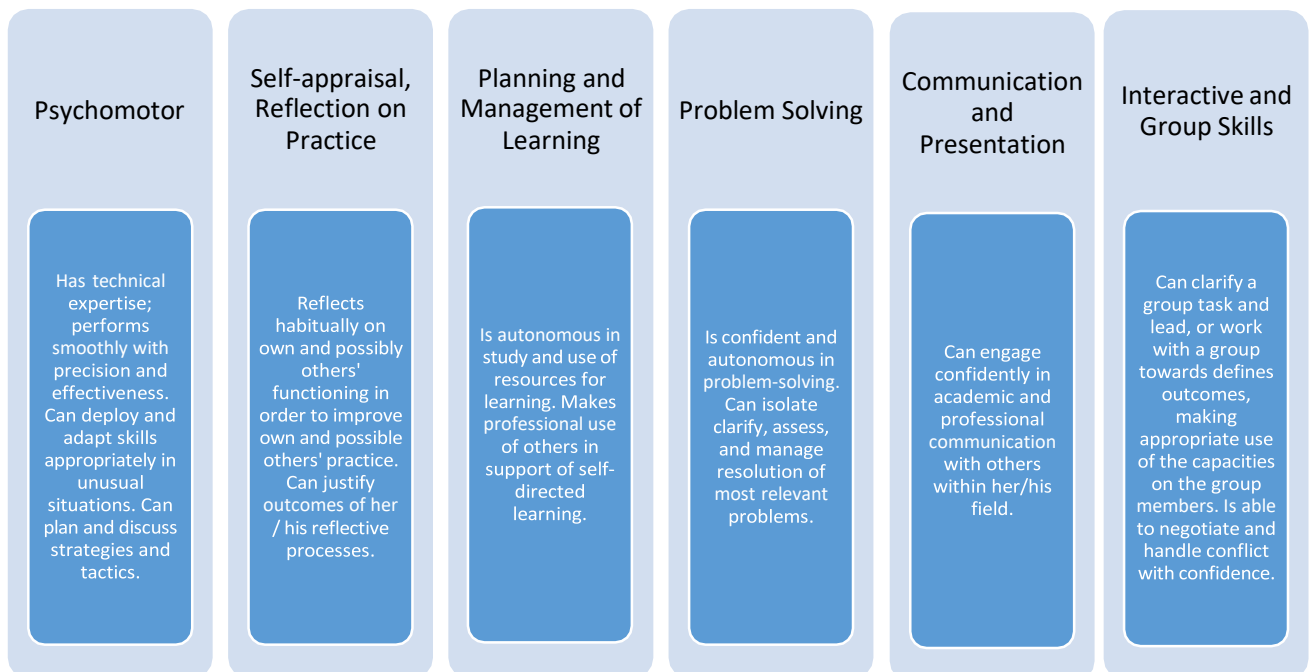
Psychomotor

Has technical expertise; performs smoothly with precision and effectiveness. Can deploy and adapt skills appropriately in unusual situations. Can plan and discuss strategies and tactics.

Self-appraisal, Reflection on Practice

Reflects habitually on own and possibly others' functioning in order to improve own and possible others' practice. Can justify outcomes of her / his reflective processes.

Planning and Management of Learning

Is autonomous in study and use of resources for learning. Makes professional use of others in support of self-directed learning.

Problem Solving

Is confident and autonomous in problem-solving. Can isolate clarify, assess, and manage resolution of most relevant problems.

Communication and Presentation

Can engage confidently in academic and professional communication with others within her/his field.

Interactive and Group Skills

Can clarify a group task and lead, or work with a group towards defines outcomes, making appropriate use of the capacities on the group members. Is able to negotiate and handle conflict with confidence.